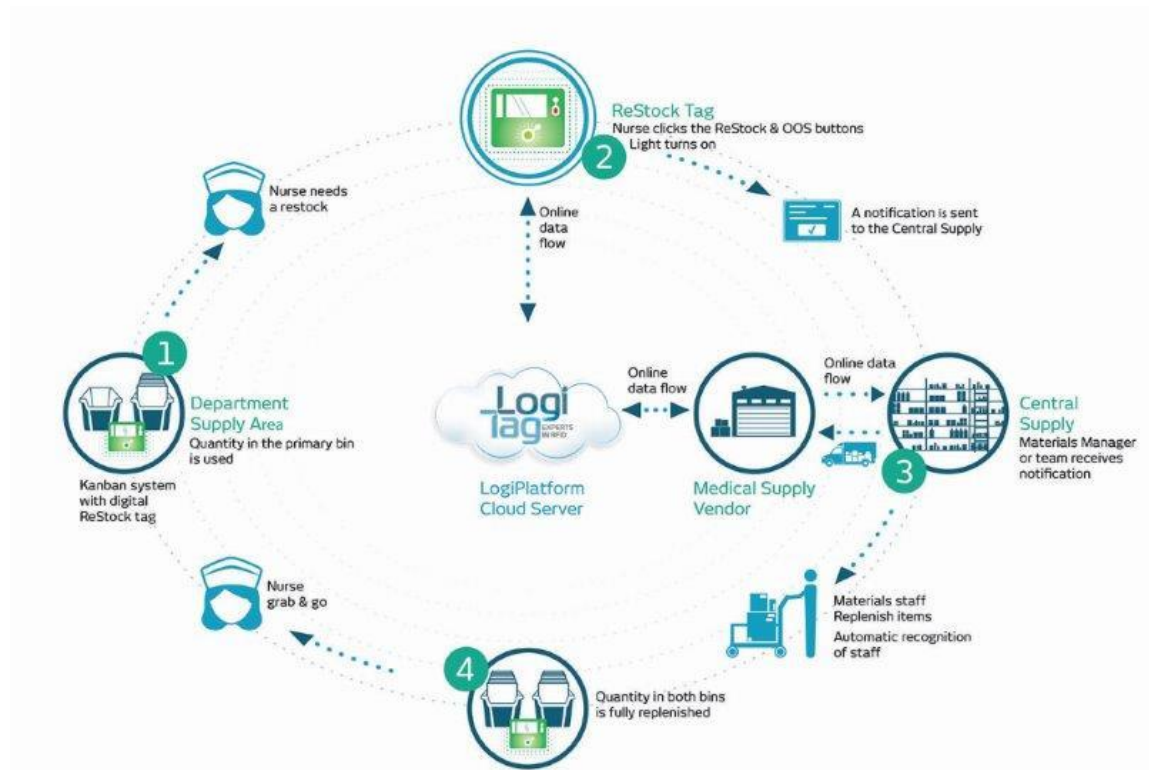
ReStock Tag
Nurse clicks the ReStock & OOS buttons
Light turns on

2

Nurse needs a restock

Online data flow

A notification is sent to the Central Supply

1

Department Supply Area
Quantity in the primary bin is used

Kanban system with digital ReStock tag

Logi Tag
EXPERTS IN RFID

LogiPlatform Cloud Server

Online data flow

Medical Supply Vendor

Online data flow

Central Supply
Materials Manager or team receives notification

3

Nurse grab & go

Materials staff Replenish items
Automatic recognition of staff

4

Quantity in both bins is fully replenished